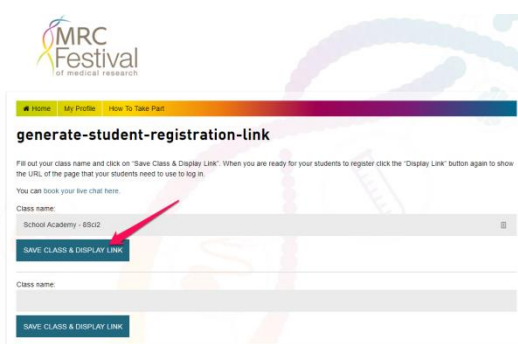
MRC Festival of medical research

Home My Profile How To Take Part

generate-student-registration-link

Fill out your class name and click on "Save Class & Display Link". When you are ready for your students to register click the "Display Link" button again to show the URL of the page that your students need to use to log in.

You can book your live chat here.

Class name:

School Academy - 8Sci2

SAVE CLASS & DISPLAY LINK

Class name:

SAVE CLASS & DISPLAY LINK